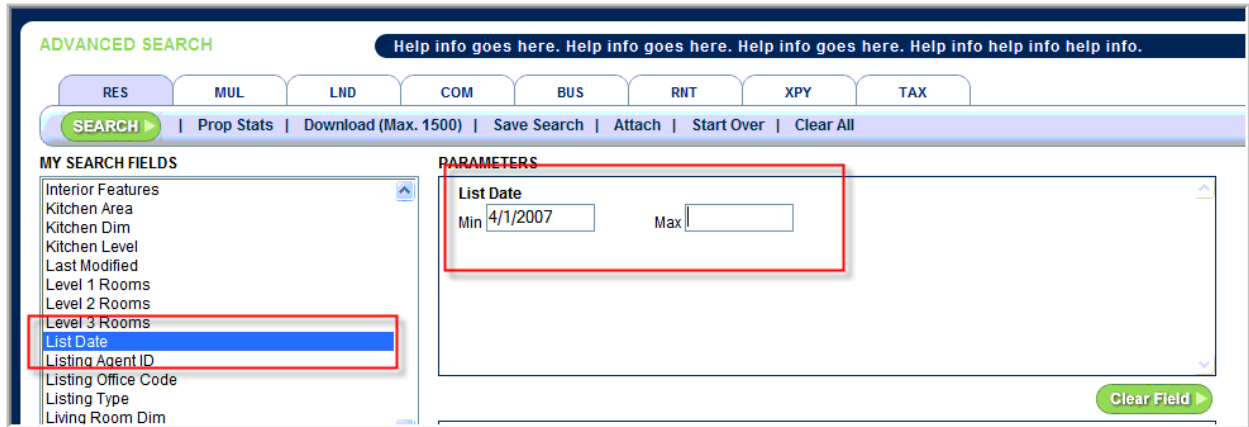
ADVANCED SEARCH

Help info goes here. Help info goes here. Help info goes here. Help info help info help info.

RES | MUL | LND | COM | BUS | RNT | XPY | TAX

SEARCH | Prop Stats | Download (Max. 1500) | Save Search | Attach | Start Over | Clear All

MY SEARCH FIELDS

Interior Features
Kitchen Area
Kitchen Dim
Kitchen Level
Last Modified
Level 1 Rooms
Level 2 Rooms
Level 3 Rooms
List Date
Listing Agent ID
Listing Office Code
Listing Type
Living Room Dim

PARAMETERS

List Date
Min 4/1/2007 Max

Clear Field